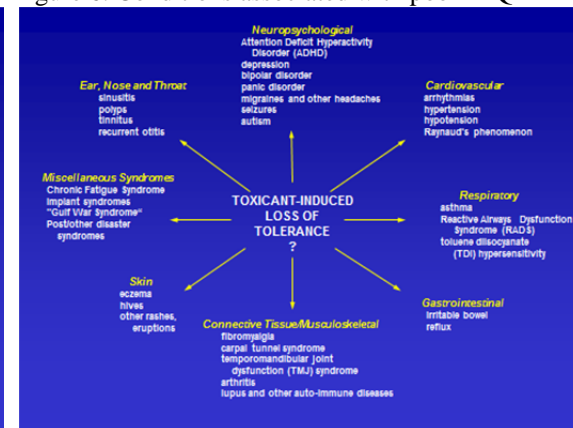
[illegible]

Neuropsychological
Attention Deficit Hyperactivity Disorder (ADHD)
depression
bipolar disorder
panic disorder
migraines and other headaches
seizures
autism

Ear, Nose and Throat
sinusitis
polyps
tinnitus
recurrent otitis

Cardiovascular
arrhythmias
hypertension
hypotension
Raynaud's phenomenon

Miscellaneous Syndromes
Chronic Fatigue Syndrome
Implant syndromes
"Gulf War Syndrome"
Post/other disaster syndromes

TOXICANT-INDUCED LOSS OF TOLERANCE ?

Respiratory
asthma
Reactive Airways Dysfunction Syndrome (RADS)
toluene diisocyanate (TDI) hypersensitivity

Skin
eczema
hives
other rashes, eruptions

Gastrointestinal
irritable bowel
reflux

Connective Tissue/Musculoskeletal
fibromyalgia
carpal tunnel syndrome
temporomandibular joint dysfunction (TMJ) syndrome
arthritis
lupus and other auto-immune diseases